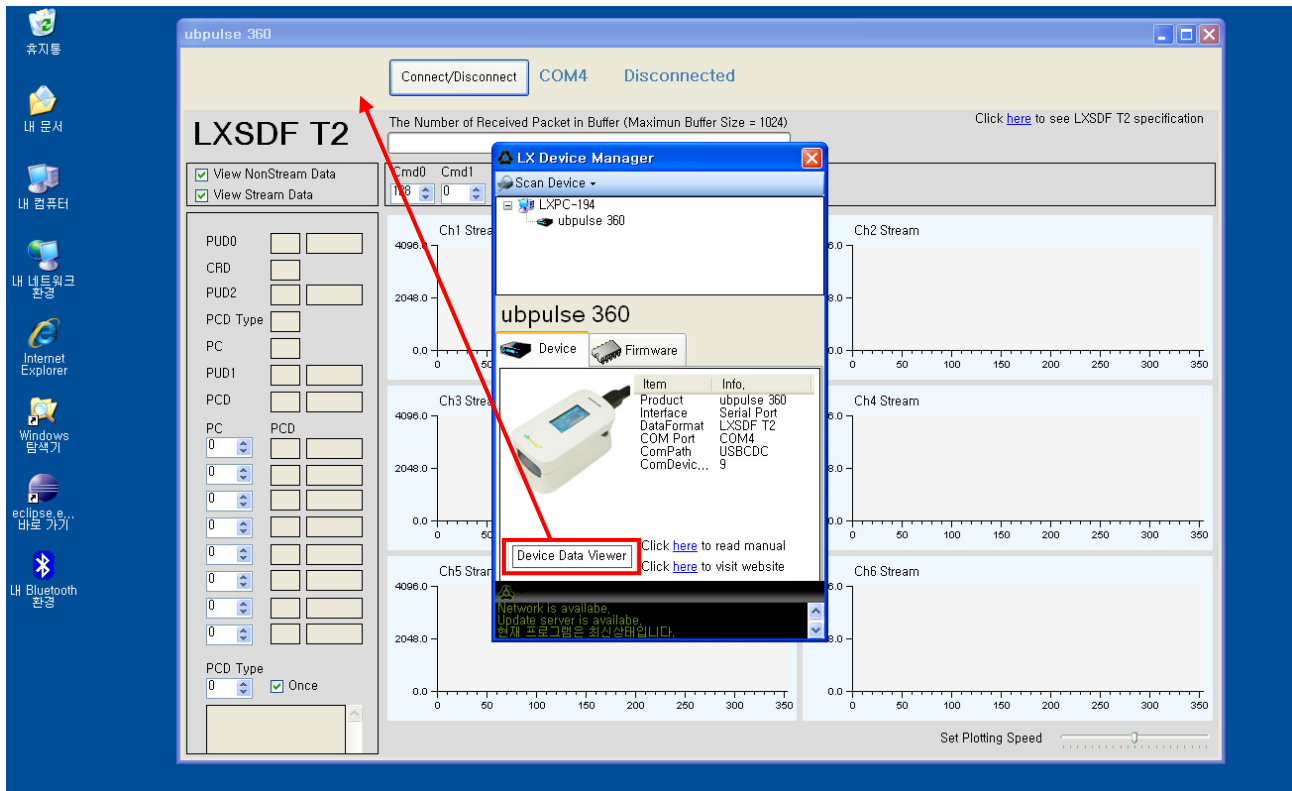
휴지통

내 문서

내 컴퓨터

내 네트워크 환경

Internet Explorer

Windows 탐색기

eclipse.e... 바로 가기

내 Bluetooth 환경

ubpulse 360

Connect/Disconnect COM4 Disconnected

LXSDF T2

The Number of Received Packet in Buffer (Maximun Buffer Size = 1024)

Click here to see LXSDF T2 specification

View NonStream Data
View Stream Data

Cmd0 Cmd1
128 0

PUD0
CRD
PUD2
PCD Type
PC
PUD1
PCD
PC PCD
0
0
0
0
0
0
0
0

PCD Type
0 Once

Ch1 Stream
4096.0
2048.0
0.0
0 50

Ch2 Stream
6.0
8.0
0.0
0 50 100 150 200 250 300 350

Ch3 Stream
4096.0
2048.0
0.0
0

Ch4 Stream
6.0
8.0
0.0
0 50 100 150 200 250 300 350

Ch5 Stream
4096.0
2048.0
0.0
0 50 100 150 200 250 300 350

Ch6 Stream
6.0
8.0
0.0
0 50 100 150 200 250 300 350

Set Plotting Speed

LX Device Manager

Scan Device

LXPC-194
ubpulse 360

ubpulse 360

Device Firmware

| Item | Info. |
|---|---|
| Product | ubpulse 360 |
| Interface | Serial Port |
| DataFormat | LXSDF T2 |
| COM Port | COM4 |
| ComPath | USBCDC |
| ComDevic... | 9 |

Device Data Viewer

Click here to read manual
Click here to visit website

Network is availabe.
Update server is availabe.
현재 프로그램은 최신상태입니다.